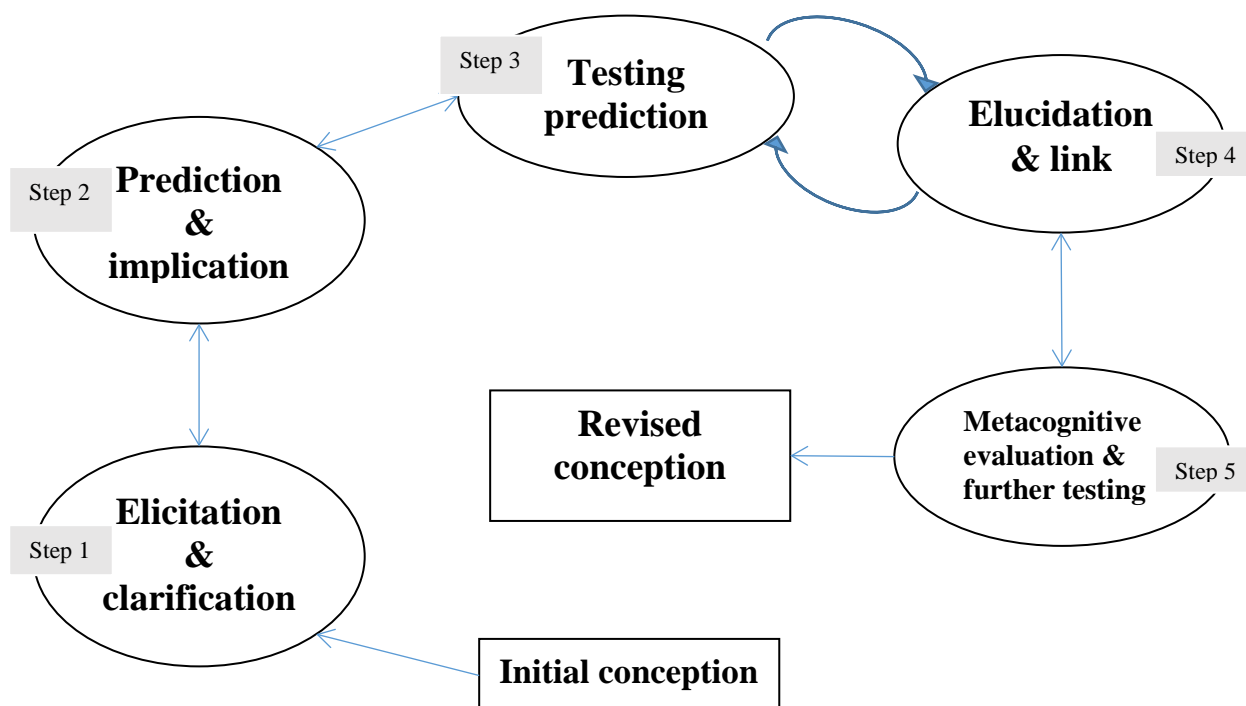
Step 3
Testing prediction

Elucidation & link
Step 4

Step 2
Prediction & implication

Revised conception

Metacognitive evaluation & further testing
Step 5

Elicitation & clarification
Step 1

Initial conception